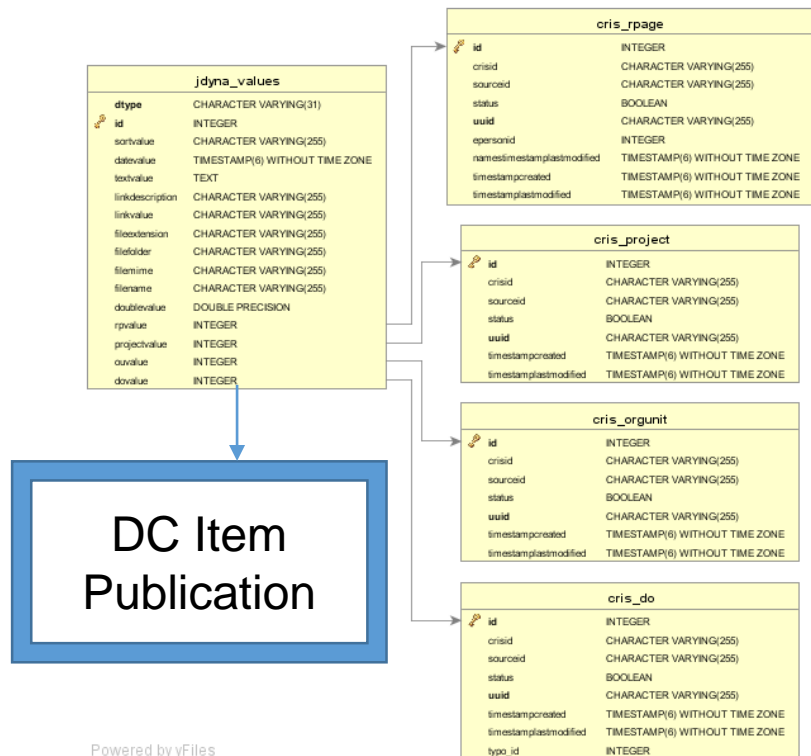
cris_rpage

| | |
|---|---|
| id | INTEGER |
| crisid | CHARACTER VARYING(255) |
| sourceid | CHARACTER VARYING(255) |
| status | BOOLEAN |
| uuid | CHARACTER VARYING(255) |
| epersonid | INTEGER |
| namestimestamplastmodified | TIMESTAMP(6) WITHOUT TIME ZONE |
| timestampcreated | TIMESTAMP(6) WITHOUT TIME ZONE |
| timestamplastmodified | TIMESTAMP(6) WITHOUT TIME ZONE |

jdyna_values

| | |
|---|---|
| dtype | CHARACTER VARYING(31) |
| id | INTEGER |
| sortvalue | CHARACTER VARYING(255) |
| datevalue | TIMESTAMP(6) WITHOUT TIME ZONE |
| textvalue | TEXT |
| linkdescription | CHARACTER VARYING(255) |
| linkvalue | CHARACTER VARYING(255) |
| fileextension | CHARACTER VARYING(255) |
| filefolder | CHARACTER VARYING(255) |
| filemime | CHARACTER VARYING(255) |
| filename | CHARACTER VARYING(255) |
| doublevalue | DOUBLE PRECISION |
| rpvalue | INTEGER |
| projectvalue | INTEGER |
| ouvalue | INTEGER |
| dovalue | INTEGER |

cris_project

| | |
|---|---|
| id | INTEGER |
| crisid | CHARACTER VARYING(255) |
| sourceid | CHARACTER VARYING(255) |
| status | BOOLEAN |
| uuid | CHARACTER VARYING(255) |
| timestampcreated | TIMESTAMP(6) WITHOUT TIME ZONE |
| timestamplastmodified | TIMESTAMP(6) WITHOUT TIME ZONE |

cris_orgunit

| | |
|---|---|
| id | INTEGER |
| crisid | CHARACTER VARYING(255) |
| sourceid | CHARACTER VARYING(255) |
| status | BOOLEAN |
| uuid | CHARACTER VARYING(255) |
| timestampcreated | TIMESTAMP(6) WITHOUT TIME ZONE |
| timestamplastmodified | TIMESTAMP(6) WITHOUT TIME ZONE |

DC Item Publication

cris_do

| | |
|---|---|
| id | INTEGER |
| crisid | CHARACTER VARYING(255) |
| sourceid | CHARACTER VARYING(255) |
| status | BOOLEAN |
| uuid | CHARACTER VARYING(255) |
| timestampcreated | TIMESTAMP(6) WITHOUT TIME ZONE |
| timestamplastmodified | TIMESTAMP(6) WITHOUT TIME ZONE |
| typo_id | INTEGER |

Powered by yFiles